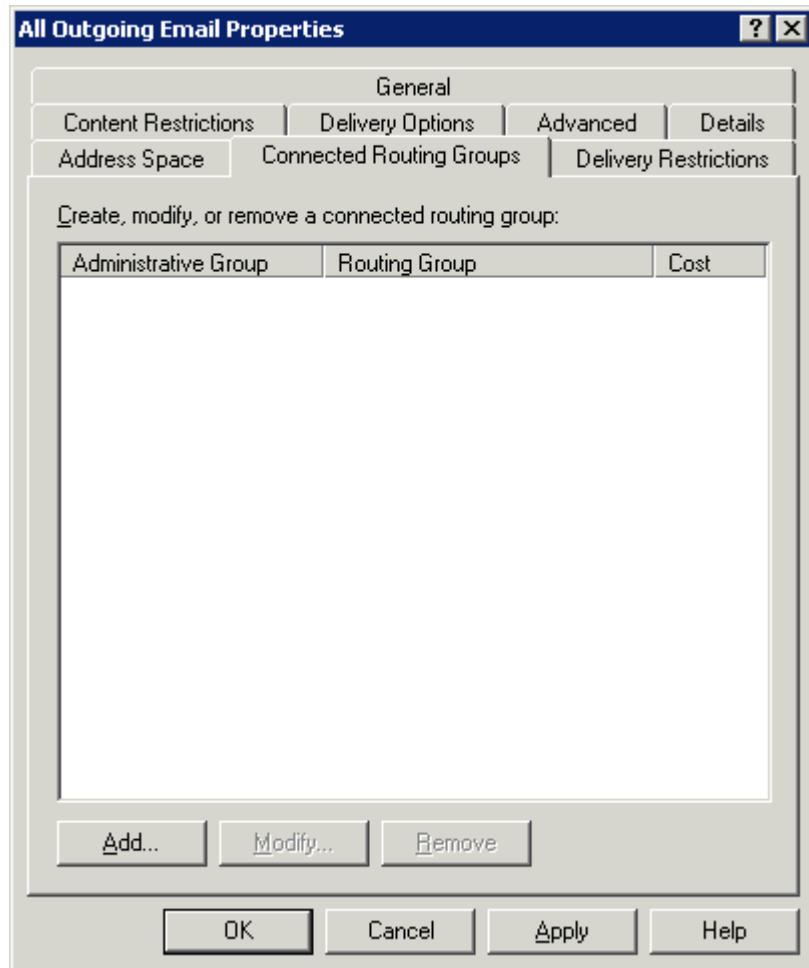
All Outgoing Email Properties

?
X

General
Content Restrictions
Delivery Options
Advanced
Details
Address Space
Connected Routing Groups
Delivery Restrictions

Create, modify, or remove a connected routing group:

| Administrative Group | Routing Group | Cost |
|---|---|---|

Add...
Modify...
Remove

OK
Cancel
Apply
Help